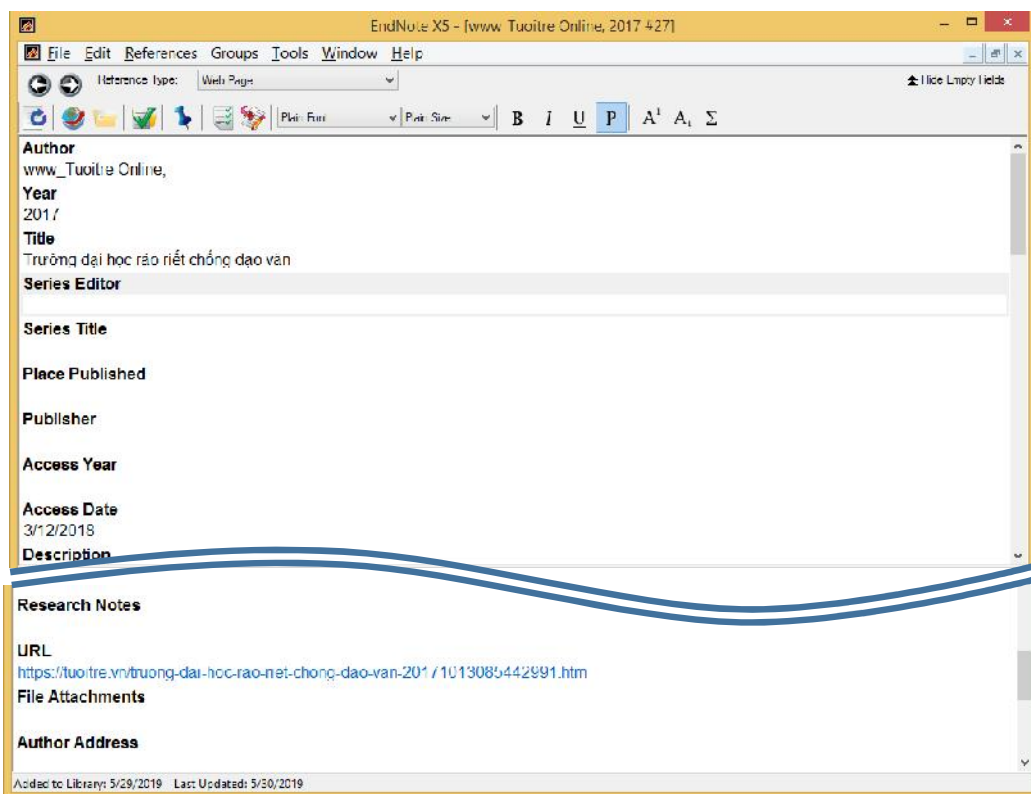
EndNote X5 - [www. Tuoitre Online, 2017 427]

File Edit References Groups Tools Window Help

Reference Type: Web Page

Hide Empty Fields

Plain Font Plain Size B I U P $A^1$ $A_1$ Σ

Author
www_Tuoitre Online,
Year
2017
Title
Trường đại học ráo riết chống đạo văn
Series Editor

Series Title

Place Published

Publisher

Access Year

Access Date
3/12/2018
Description

Research Notes

URL
https://tuoitre.vn/truong-dai-hoc-rao-riet-chong-dao-van-20171013085442991.htm
File Attachments

Author Address

Added to Library: 5/29/2019 Last Updated: 5/30/2019